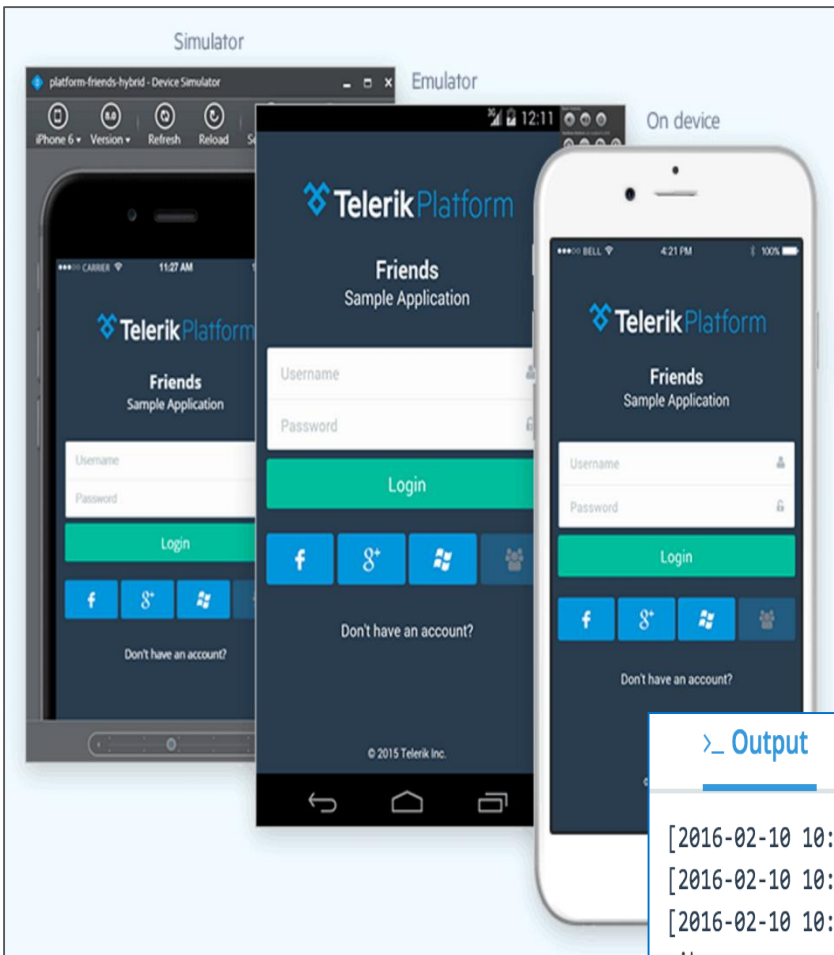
Simulator

platform-friends-hybrid - Device Simulator

iPhone 6 ▾ Version ▾ Refresh Reload

CARRIER 11:27 AM

Telerik Platform

Friends
Sample Application

Username
Password
Login

f g+

Don't have an account?

Emulator

12:11

Telerik Platform

Friends
Sample Application

Username
Password
Login

f g+

Don't have an account?

© 2015 Telerik Inc.

On device

BELL 4:21 PM 100%

Telerik Platform

Friends
Sample Application

Username
Password
Login

f g+

Don't have an account?

>_ Output

[2016-02-10 10:
[2016-02-10 10:
[2016-02-10 10: